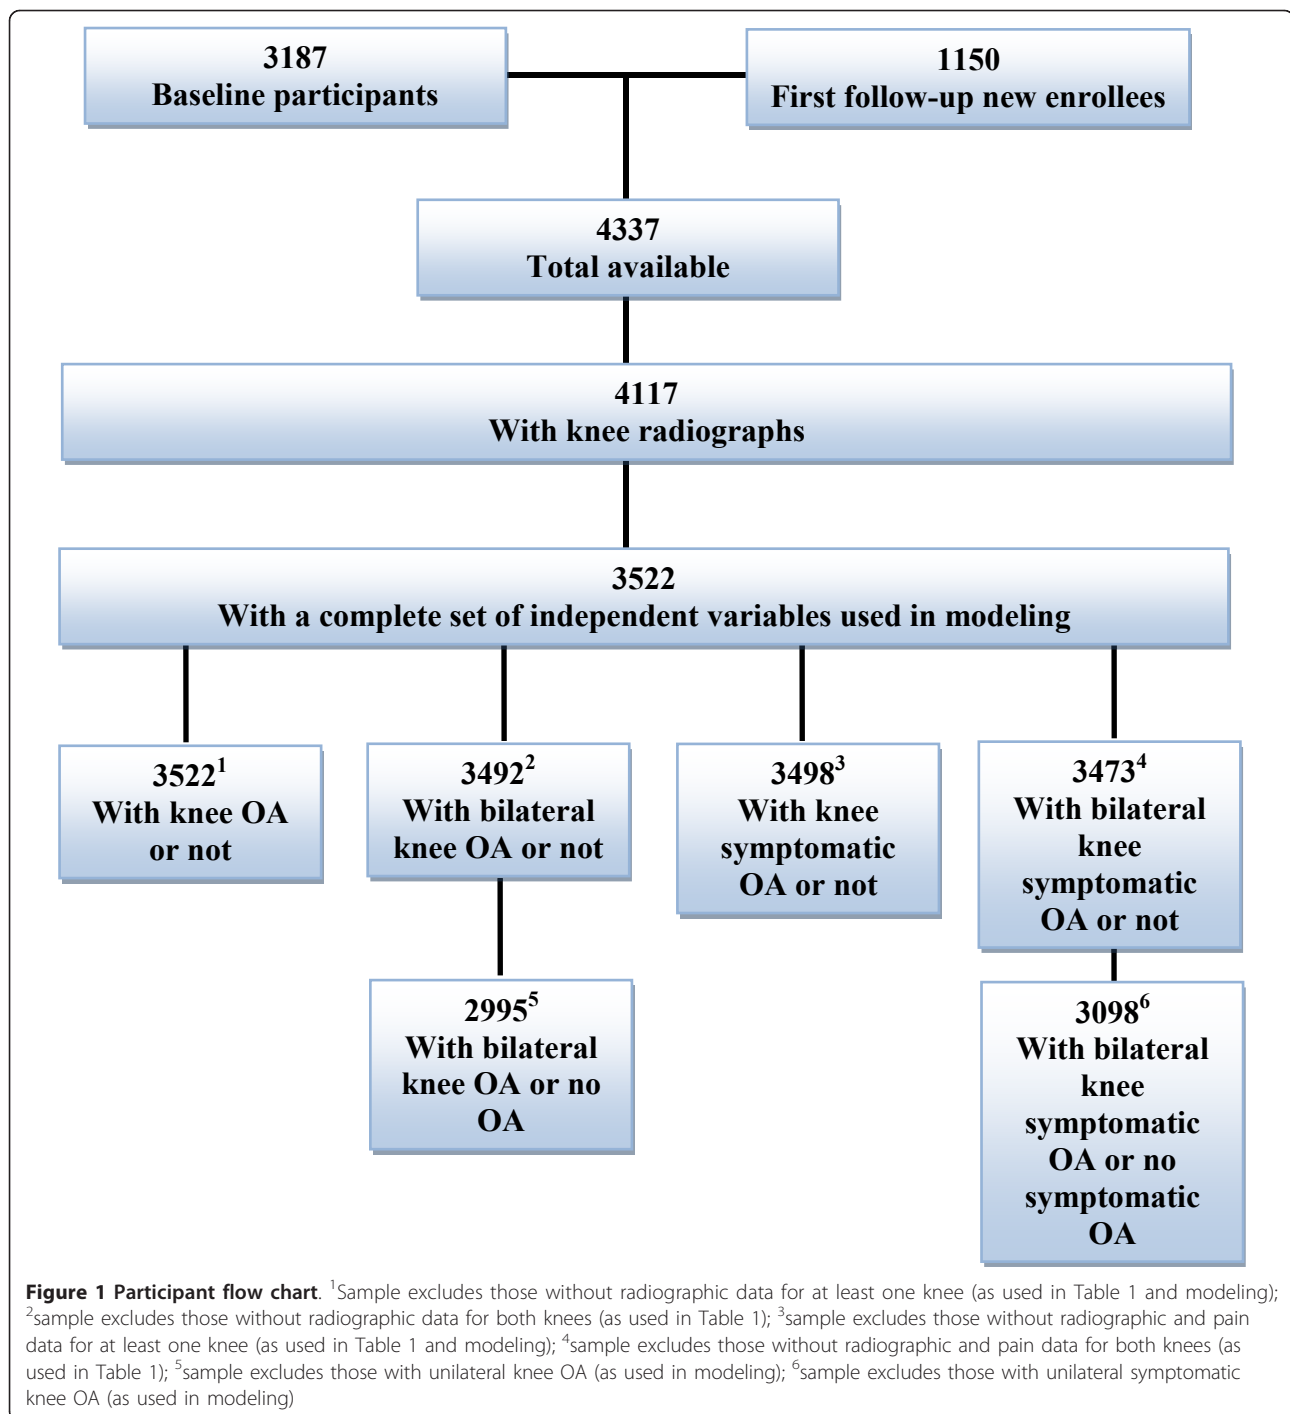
3187
Baseline participants

1150
First follow-up new enrollees

4337
Total available

4117
With knee radiographs

3522
With a complete set of independent variables used in modeling

$3522^1$
With knee OA or not

$3492^2$
With bilateral knee OA or not

$3498^3$
With knee symptomatic OA or not

$3473^4$
With bilateral knee symptomatic OA or not

$2995^5$
With bilateral knee OA or no OA

$3098^6$
With bilateral knee symptomatic OA or no symptomatic OA

**Figure 1 Participant flow chart**. $^1$Sample excludes those without radiographic data for at least one knee (as used in Table 1 and modeling); $^2$sample excludes those without radiographic data for both knees (as used in Table 1); $^3$sample excludes those without radiographic and pain data for at least one knee (as used in Table 1 and modeling); $^4$sample excludes those without radiographic and pain data for both knees (as used in Table 1); $^5$sample excludes those with unilateral knee OA (as used in modeling); $^6$sample excludes those with unilateral symptomatic knee OA (as used in modeling)